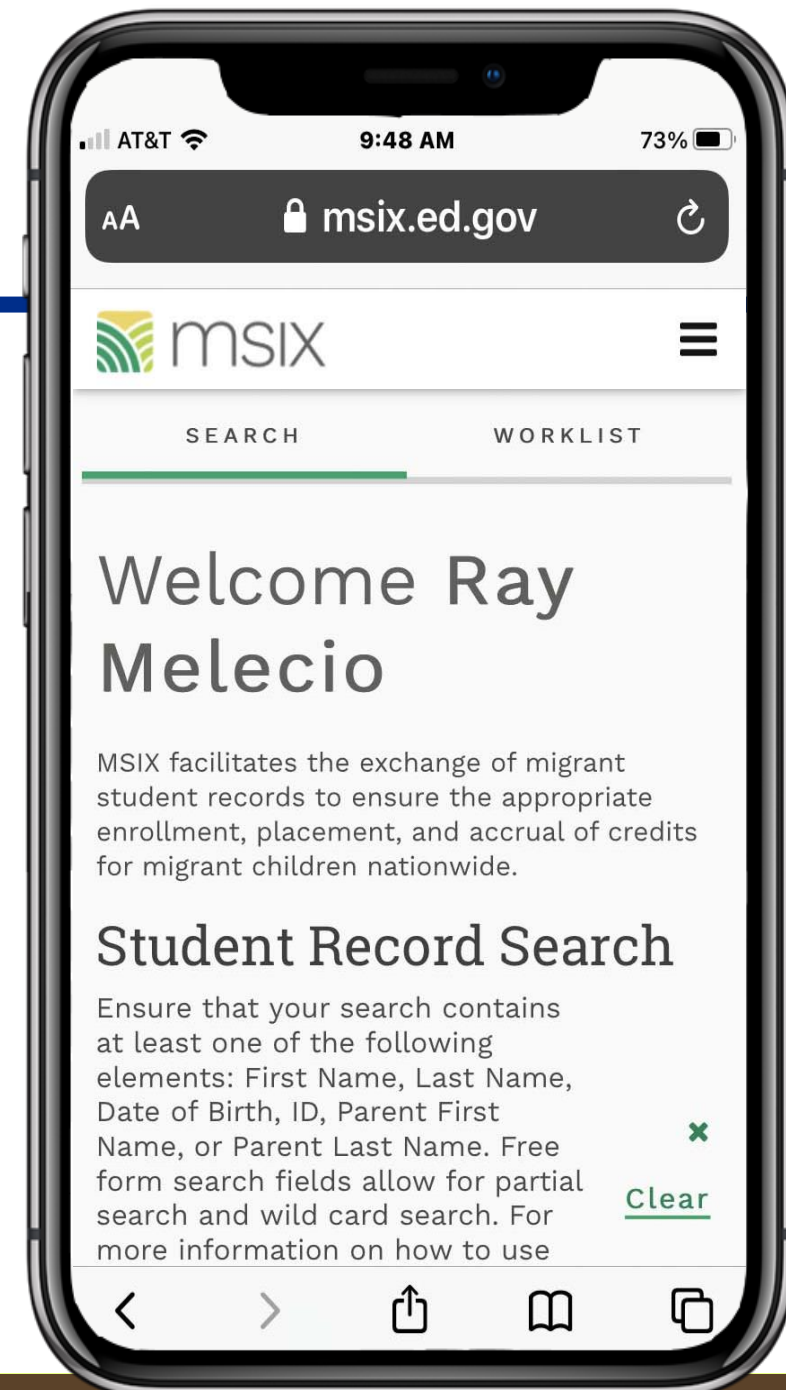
AT&T 9:48 AM 73%

AA msix.ed.gov

msix

SEARCH WORKLIST

Welcome Ray Melecio

MSIX facilitates the exchange of migrant student records to ensure the appropriate enrollment, placement, and accrual of credits for migrant children nationwide.

Student Record Search

Ensure that your search contains at least one of the following elements: First Name, Last Name, Date of Birth, ID, Parent First Name, or Parent Last Name. Free form search fields allow for partial search and wild card search. For more information on how to use

✖ Clear